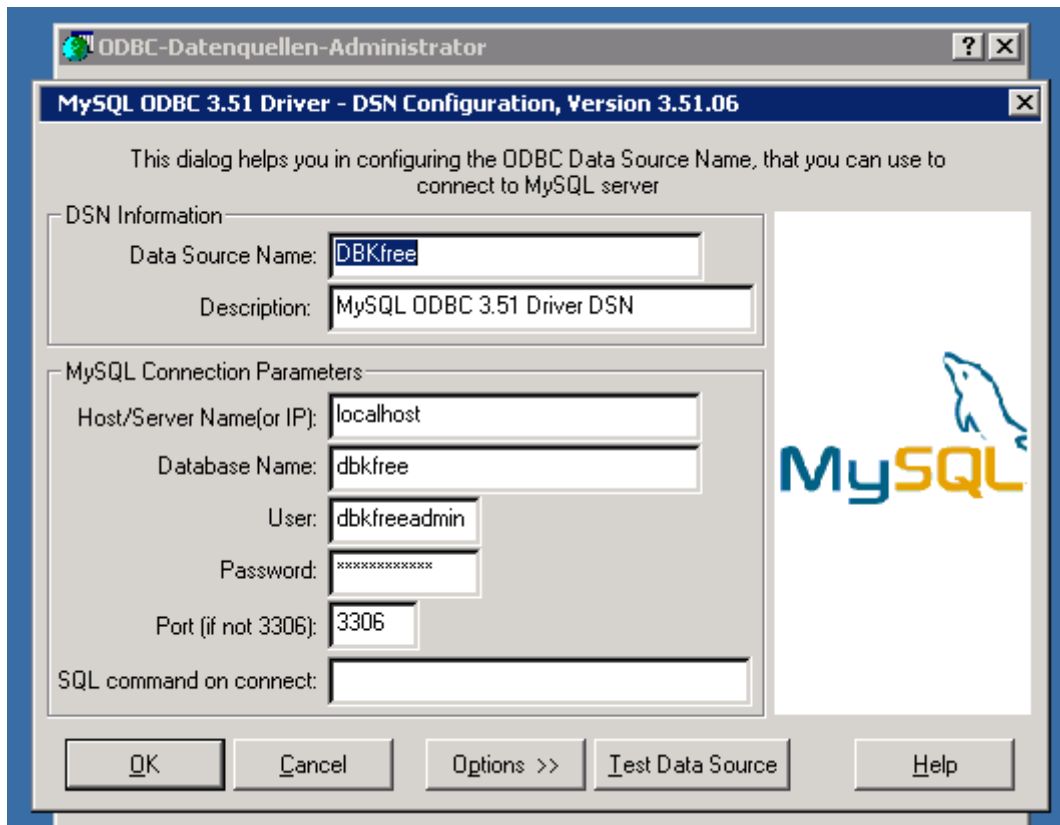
ODBC-Datenquellen-Administrator

? X

MySQL ODBC 3.51 Driver - DSN Configuration, Version 3.51.06

X

This dialog helps you in configuring the ODBC Data Source Name, that you can use to connect to MySQL server

DSN Information

Data Source Name: DBKfree

Description: MySQL ODBC 3.51 Driver DSN

MySQL Connection Parameters

Host/Server Name(or IP): localhost

Database Name: dbkfree

User: dbkfreeadmin

Password: ************

Port (if not 3306): 3306

SQL command on connect:

MySQL

OK

Cancel

Options >>

Test Data Source

Help